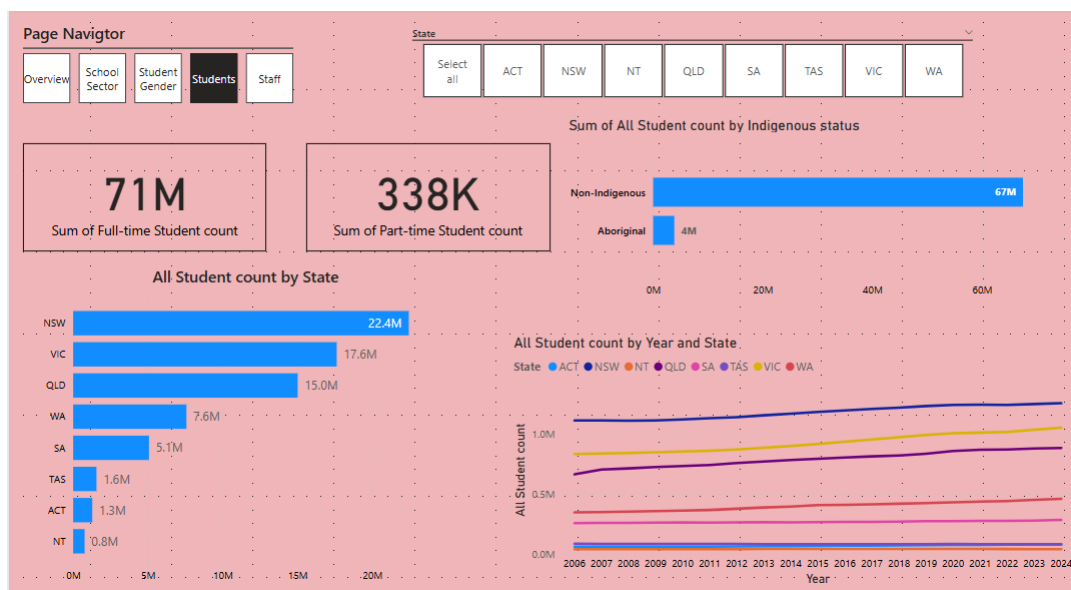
Page Navigtor

Overview | School Sector | Student Gender | Students | Staff

State

Select all | ACT | NSW | NT | QLD | SA | TAS | VIC | WA

71M
Sum of Full-time Student count

338K
Sum of Part-time Student count

Sum of All Student count by Indigenous status

Non-Indigenous 67M
Aboriginal 4M

0M 20M 40M 60M

All Student count by State

NSW 22.4M
VIC 17.6M
QLD 15.0M
WA 7.6M
SA 5.1M
TAS 1.6M
ACT 1.3M
NT 0.8M

0M 5M 10M 15M 20M

All Student count by Year and State

State ACT NSW NT QLD SA TAS VIC WA

All Student count

1.0M
0.5M
0.0M

2006 2007 2008 2009 2010 2011 2012 2013 2014 2015 2016 2017 2018 2019 2020 2021 2022 2023 2024
Year